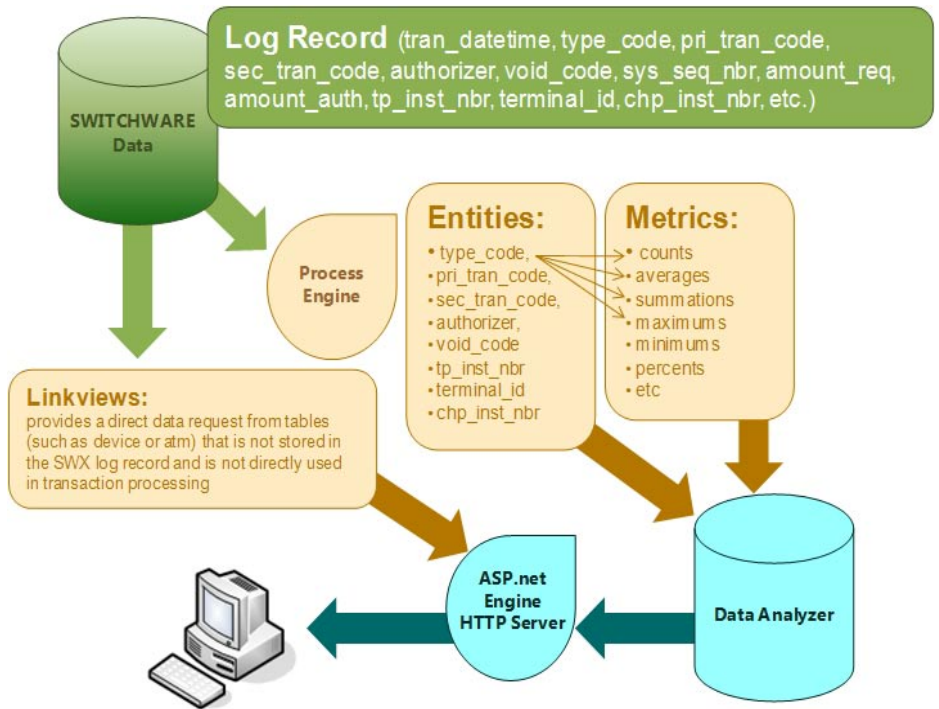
SWITCHWARE Data

Log Record (tran_datetime, type_code, pri_tran_code, sec_tran_code, authorizer, void_code, sys_seq_nbr, amount_req, amount_auth, tp_inst_nbr, terminal_id, chp_inst_nbr, etc.)

Process Engine

Entities:
• type_code,
• pri_tran_code,
• sec_tran_code,
• authorizer,
• void_code
• tp_inst_nbr
• terminal_id
• chp_inst_nbr

Metrics:
• counts
• averages
• summations
• maximums
• minimums
• percents
• etc

Linkviews:
provides a direct data request from tables (such as device or atm) that is not stored in the SWX log record and is not directly used in transaction processing

ASP.net Engine HTTP Server

Data Analyzer